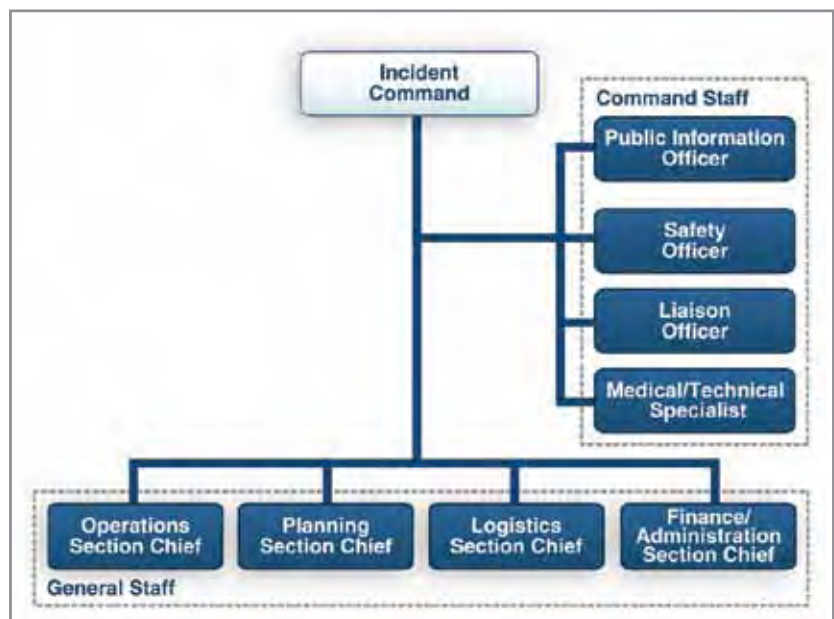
Incident Command

Command Staff

Public Information Officer

Safety Officer

Liaison Officer

Medical/Technical Specialist

Operations Section Chief

Planning Section Chief

Logistics Section Chief

Finance/ Administration Section Chief

General Staff